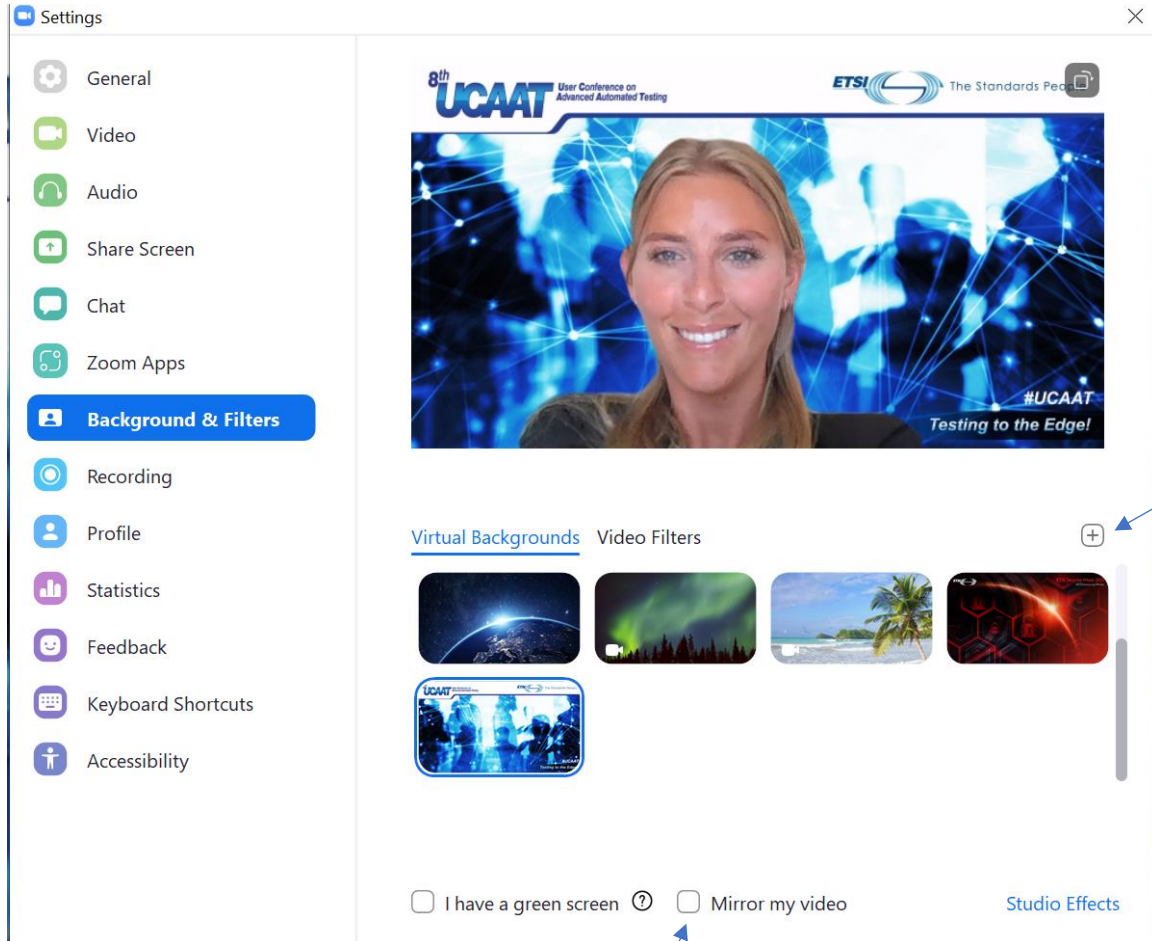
Settings

General
Video
Audio
Share Screen
Chat
Zoom Apps
Background & Filters
Recording
Profile
Statistics
Feedback
Keyboard Shortcuts
Accessibility

8th UCAAT User Conference on Advanced Automated Testing
ETSI The Standards Peo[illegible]

#UCAAT
Testing to the Edge!

Virtual Backgrounds Video Filters

I have a green screen
Mirror my video
Studio Effects